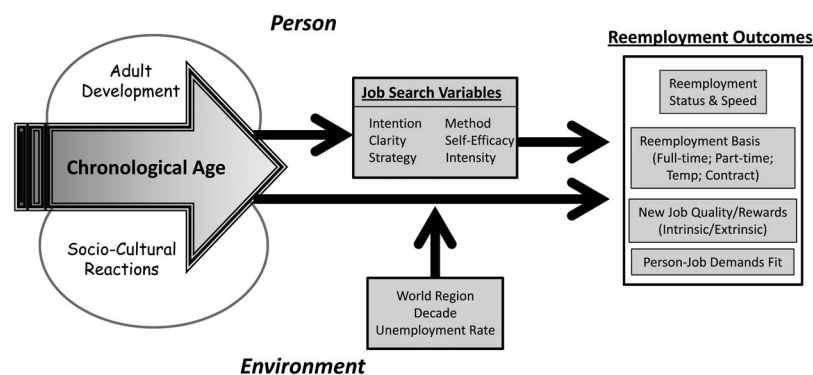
Person

Adult Development

Chronological Age

Socio-Cultural Reactions

Job Search Variables

Intention
Clarity
Strategy

Method
Self-Efficacy
Intensity

World Region
Decade
Unemployment Rate

Environment

Reemployment Outcomes

Reemployment Status & Speed

Reemployment Basis (Full-time; Part-time; Temp; Contract)

New Job Quality/Rewards (Intrinsic/Extrinsic)

Person-Job Demands Fit